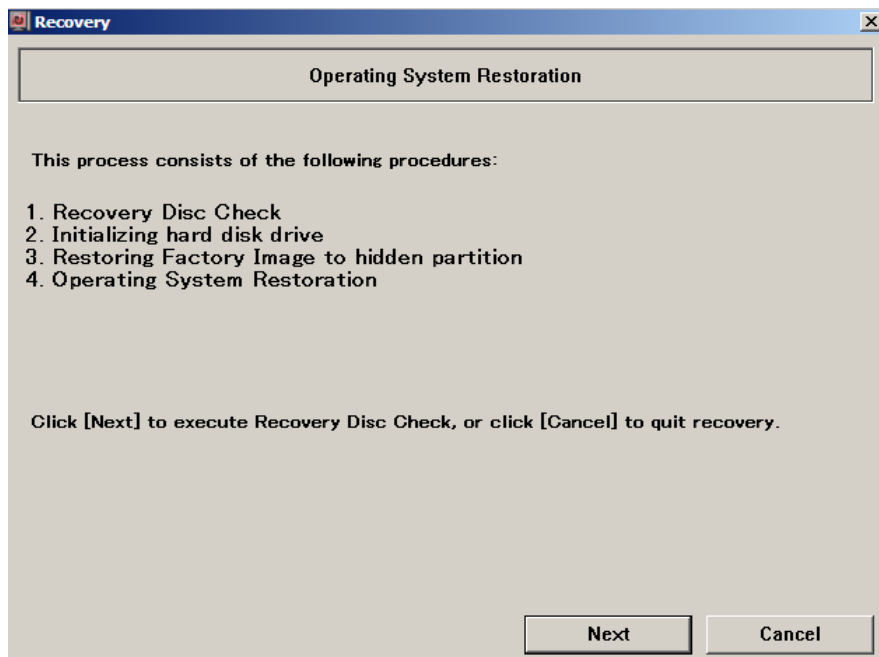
Recovery

Operating System Restoration

This process consists of the following procedures:

1. Recovery Disc Check
2. Initializing hard disk drive
3. Restoring Factory Image to hidden partition
4. Operating System Restoration

Click [Next] to execute Recovery Disc Check, or click [Cancel] to quit recovery.

Next

Cancel